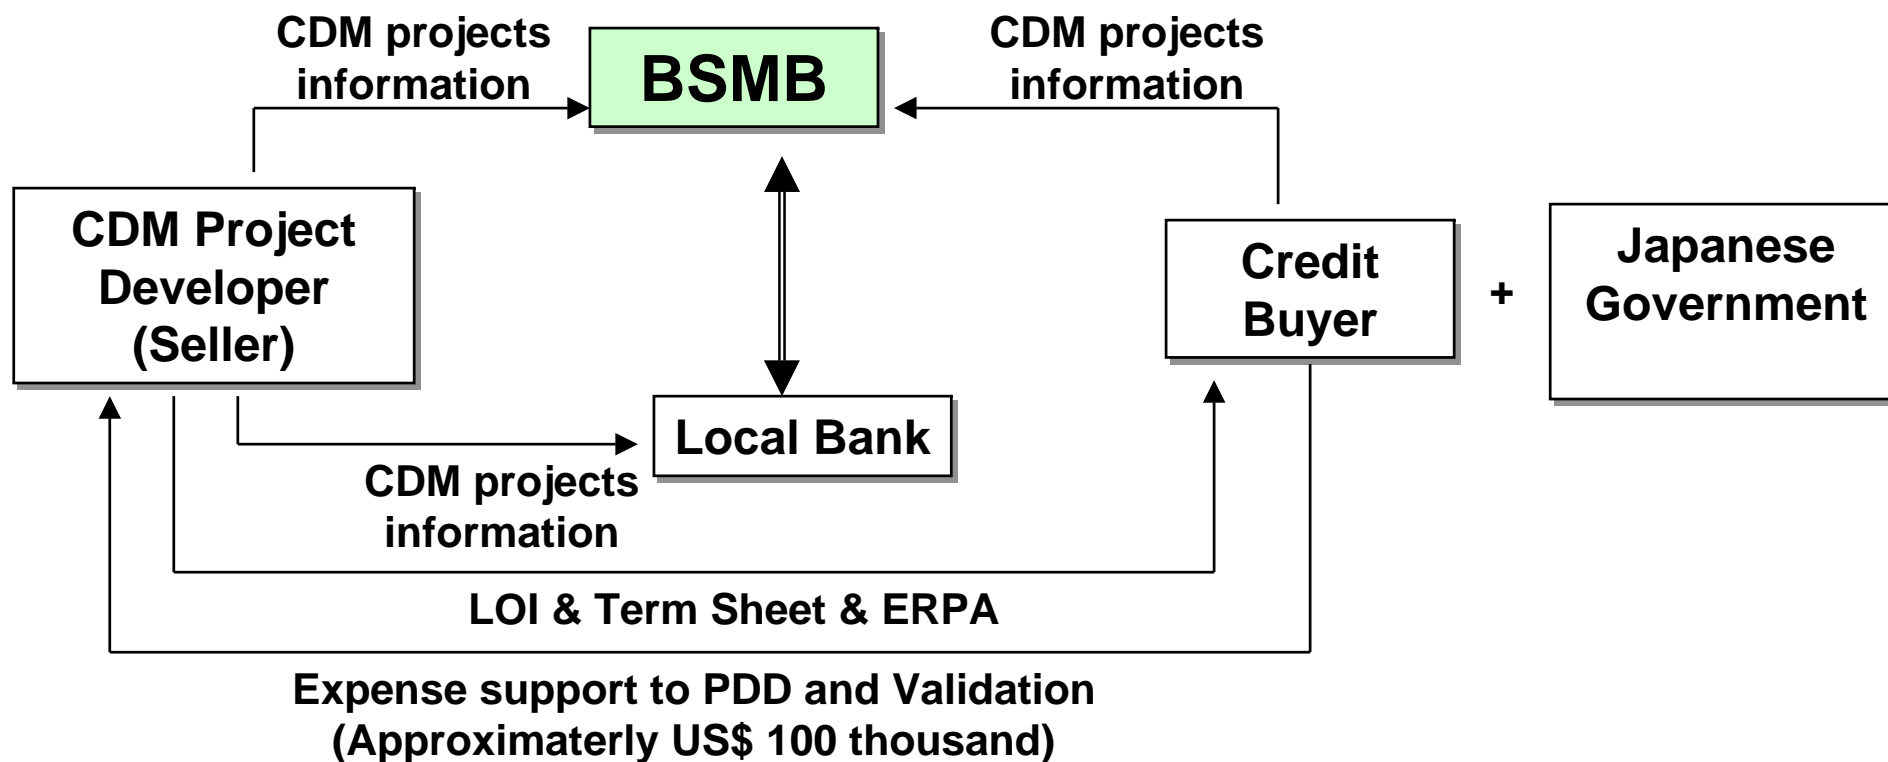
CDM projects information

BSMB

CDM projects information

CDM Project Developer (Seller)

Credit Buyer

+

Japanese Government

Local Bank

CDM projects information

LOI & Term Sheet & ERPA

Expense support to PDD and Validation (Approximaterly US$ 100 thousand)